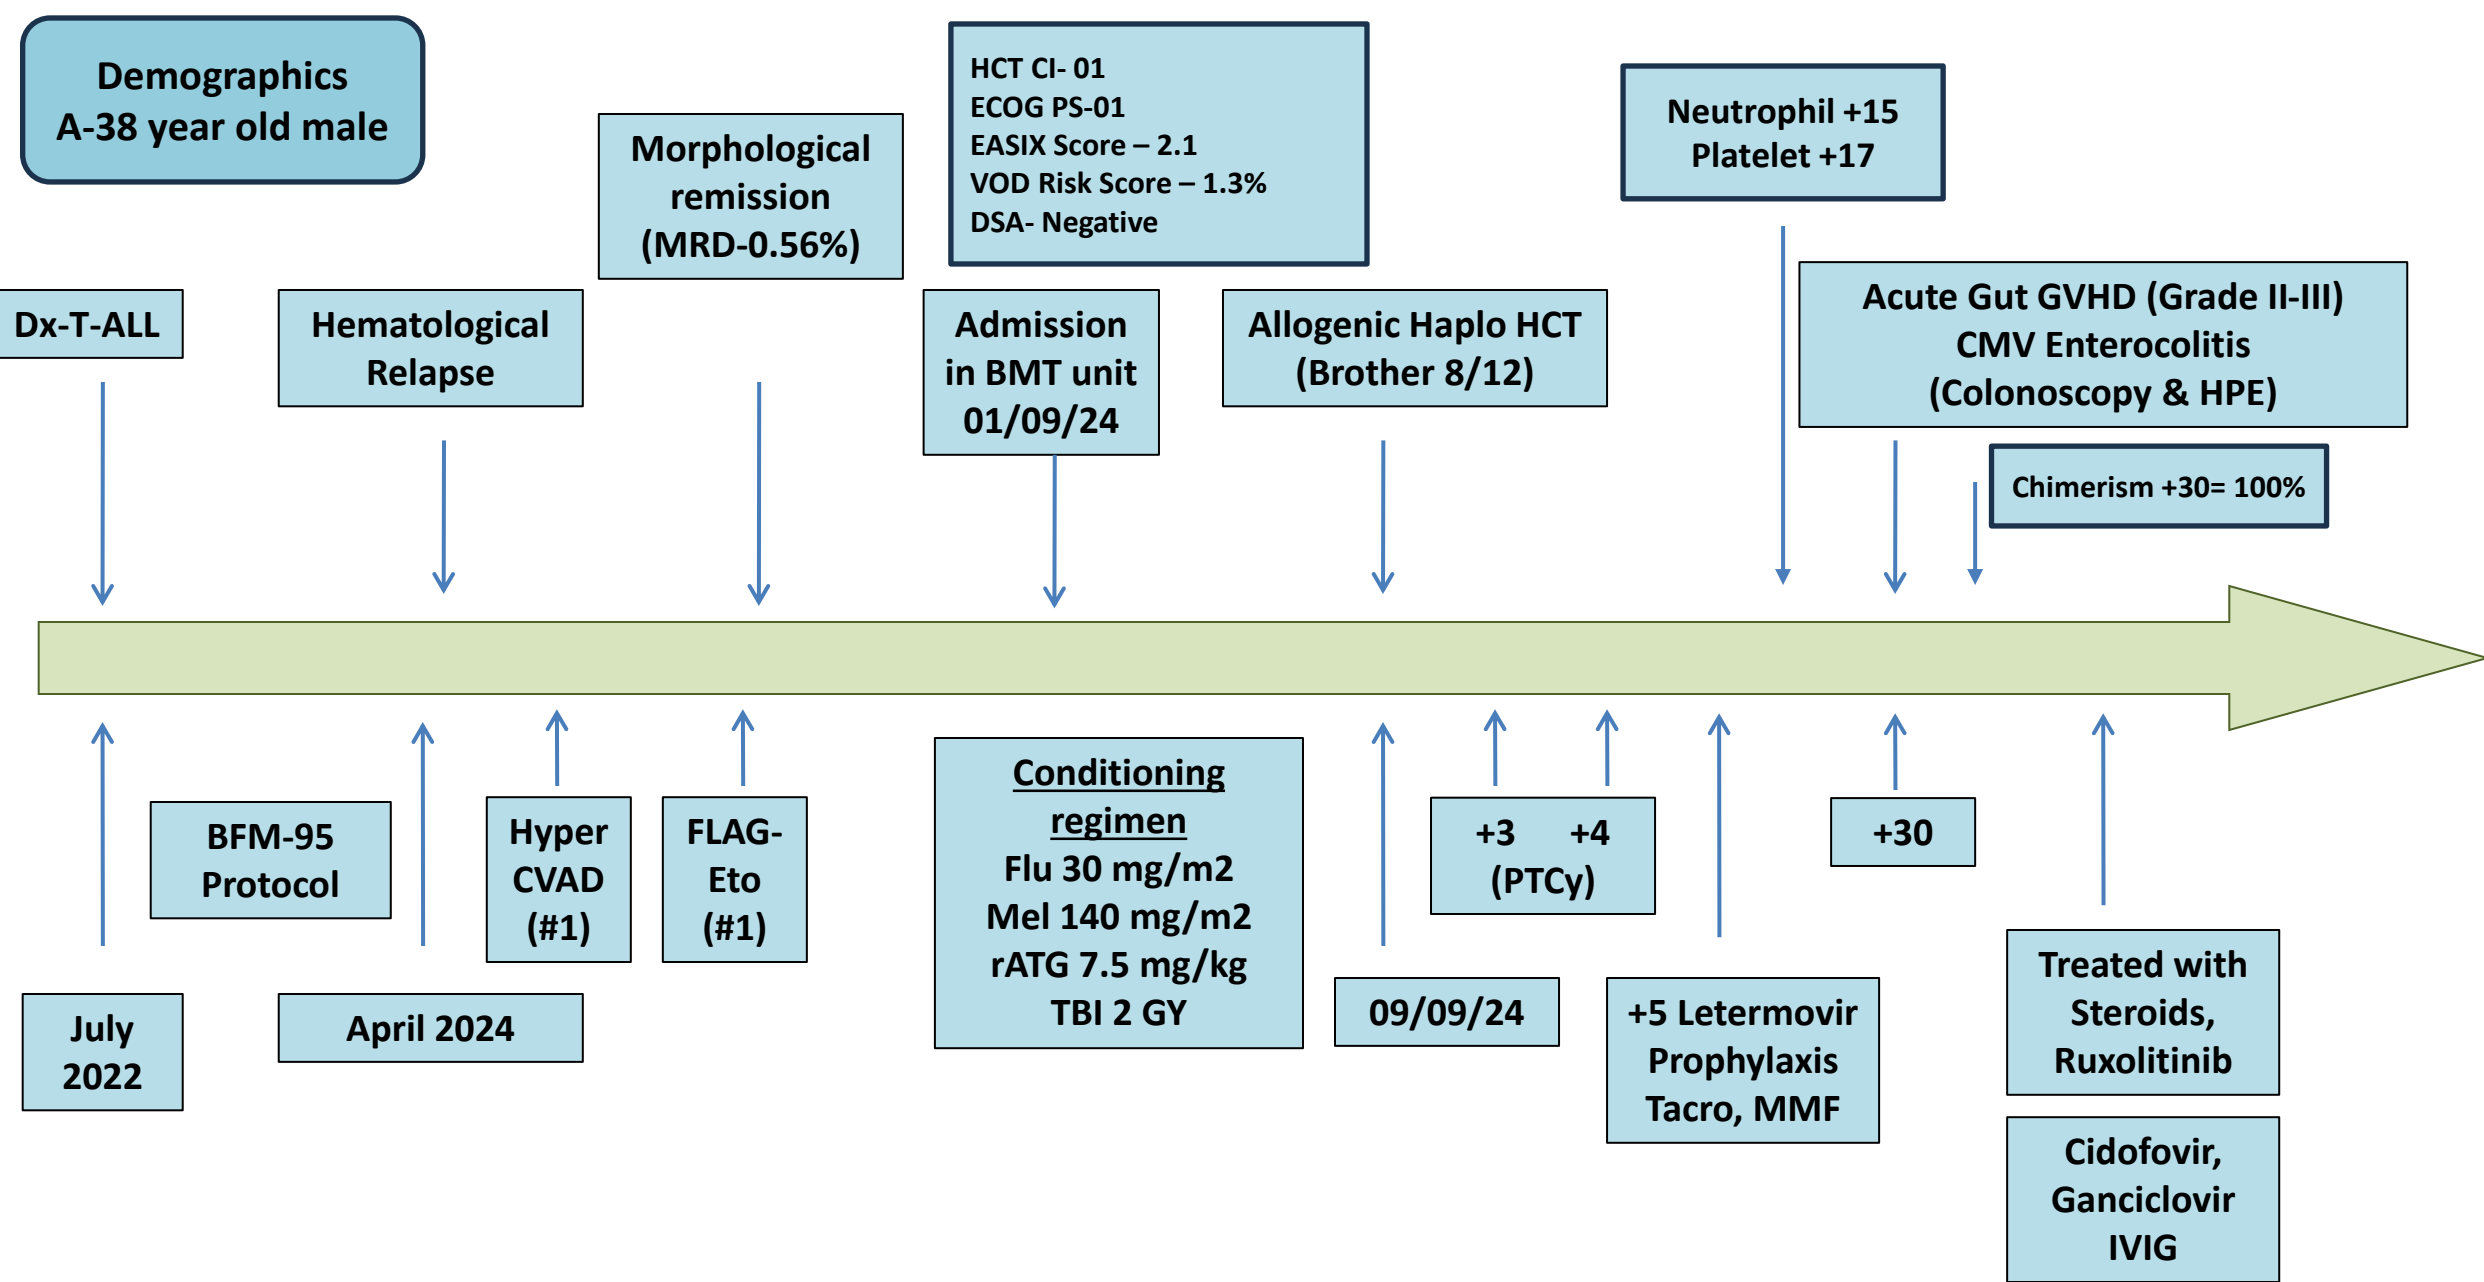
Demographics
A-38 year old male

Morphological remission (MRD-0.56%)

HCT CI- 01
ECOG PS-01
EASIX Score – 2.1
VOD Risk Score – 1.3%
DSA- Negative

Neutrophil +15
Platelet +17

Dx-T-ALL

Hematological Relapse

Admission in BMT unit 01/09/24

Allogenic Haplo HCT (Brother 8/12)

Acute Gut GVHD (Grade II-III)
CMV Enterocolitis
(Colonoscopy & HPE)

Chimerism +30= 100%

BFM-95 Protocol

Hyper CVAD (#1)

FLAG-Eto (#1)

Conditioning regimen
Flu 30 mg/m2
Mel 140 mg/m2
rATG 7.5 mg/kg
TBI 2 GY

+3 +4
(PTCy)

+30

July 2022

April 2024

09/09/24

+5 Letermovir Prophylaxis
Tacro, MMF

Treated with Steroids, Ruxolitinib

Cidofovir, Ganciclovir
IVIG